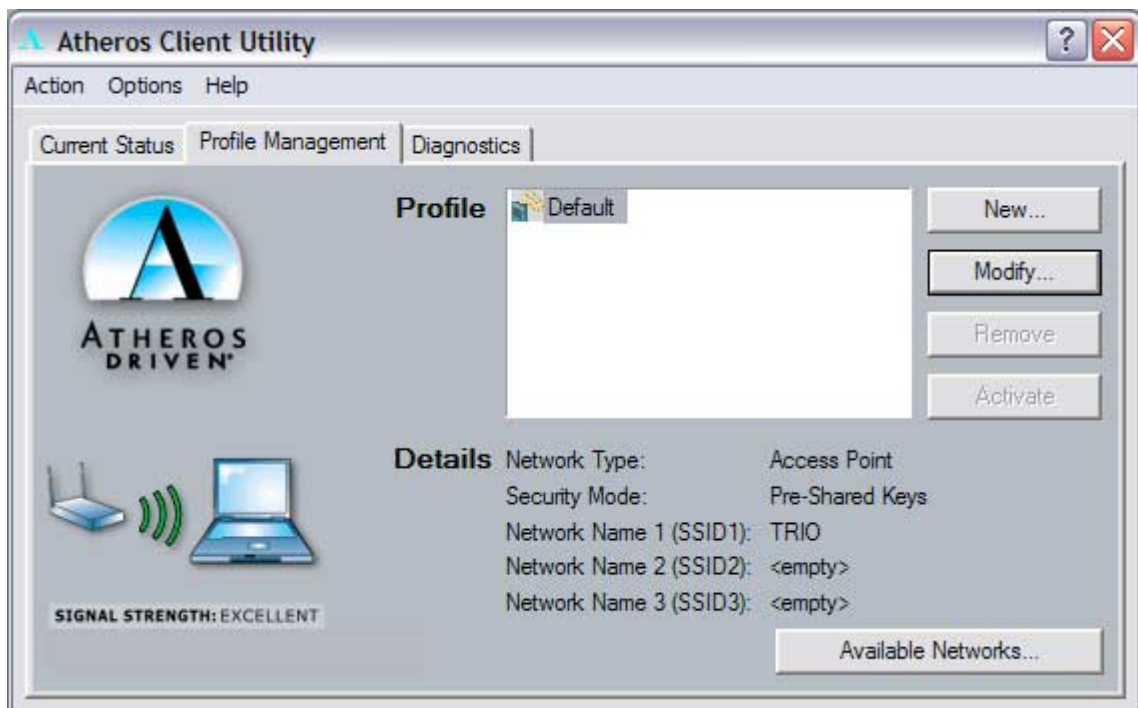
Atheros Client Utility

? X

Action Options Help

Current Status | Profile Management | Diagnostics

ATHEROS DRIVEN®

Profile Default

New...

Modify...

Remove

Activate

Details
| | |
|---|---|
| Network Type: | Access Point |
| Security Mode: | Pre-Shared Keys |
| Network Name 1 (SSID1): | TRIO |
| Network Name 2 (SSID2): | <empty> |
| Network Name 3 (SSID3): | <empty> |

SIGNAL STRENGTH: EXCELLENT

Available Networks...